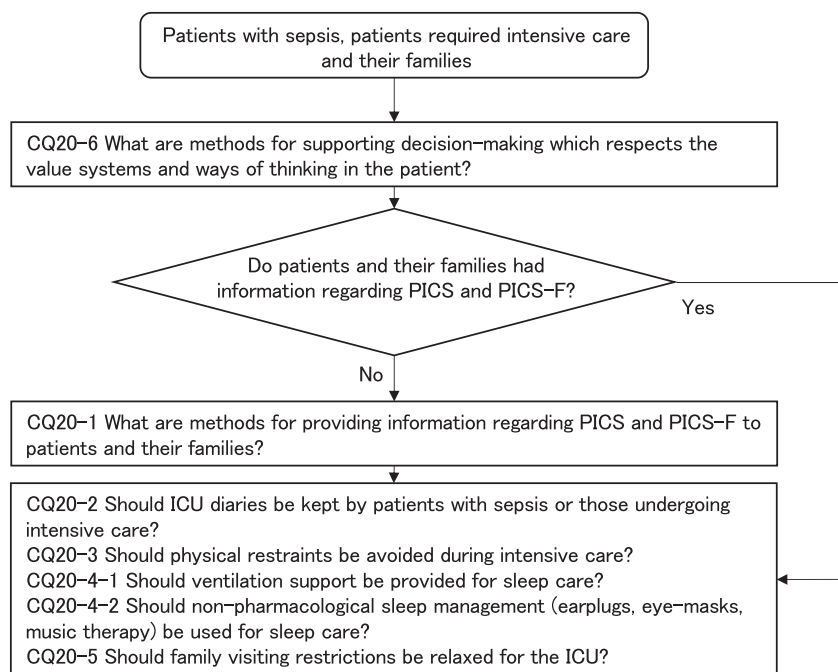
Patients with sepsis, patients required intensive care and their families

CQ20-6 What are methods for supporting decision-making which respects the value systems and ways of thinking in the patient?

Do patients and their families had information regarding PICS and PICS-F?

Yes

No

CQ20-1 What are methods for providing information regarding PICS and PICS-F to patients and their families?

CQ20-2 Should ICU diaries be kept by patients with sepsis or those undergoing intensive care?
CQ20-3 Should physical restraints be avoided during intensive care?
CQ20-4-1 Should ventilation support be provided for sleep care?
CQ20-4-2 Should non-pharmacological sleep management (earplugs, eye-masks, music therapy) be used for sleep care?
CQ20-5 Should family visiting restrictions be relaxed for the ICU?